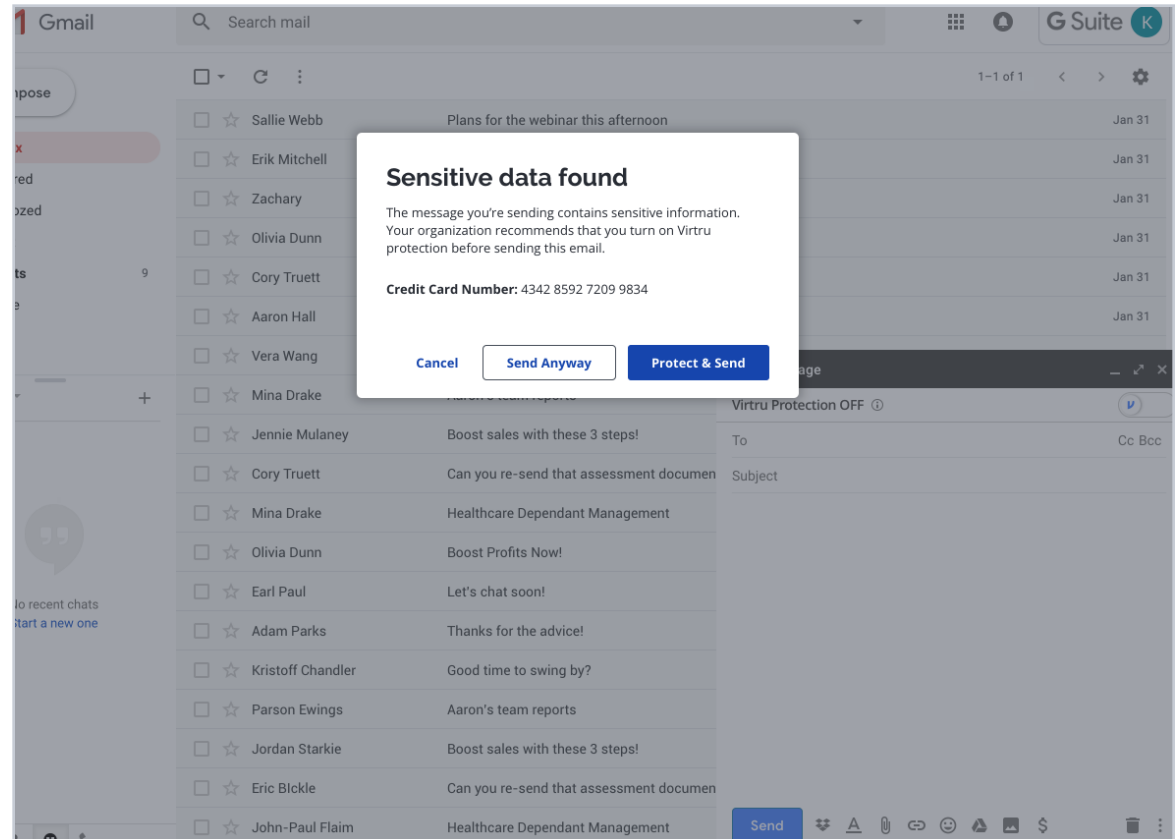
Gmail
Search mail
G Suite K

npose
x
red
ozed
ts 9
e

1–1 of 1

Sallie Webb Plans for the webinar this afternoon Jan 31
Erik Mitchell Jan 31
Zachary Jan 31
Olivia Dunn Jan 31
Cory Truett Jan 31
Aaron Hall Jan 31
Vera Wang
Mina Drake
Jennie Mulaney Boost sales with these 3 steps!
Cory Truett Can you re-send that assessment documen
Mina Drake Healthcare Dependant Management
Olivia Dunn Boost Profits Now!
Earl Paul Let's chat soon!
Adam Parks Thanks for the advice!
Kristoff Chandler Good time to swing by?
Parson Ewings Aaron's team reports
Jordan Starkie Boost sales with these 3 steps!
Eric BIckle Can you re-send that assessment documen
John-Paul Flaim Healthcare Dependant Management

lo recent chats
Start a new one

Sensitive data found

The message you're sending contains sensitive information. Your organization recommends that you turn on Virtru protection before sending this email.

Credit Card Number: 4342 8592 7209 9834

Cancel Send Anyway Protect & Send

age
Virtru Protection OFF
To Cc Bcc
Subject
Send